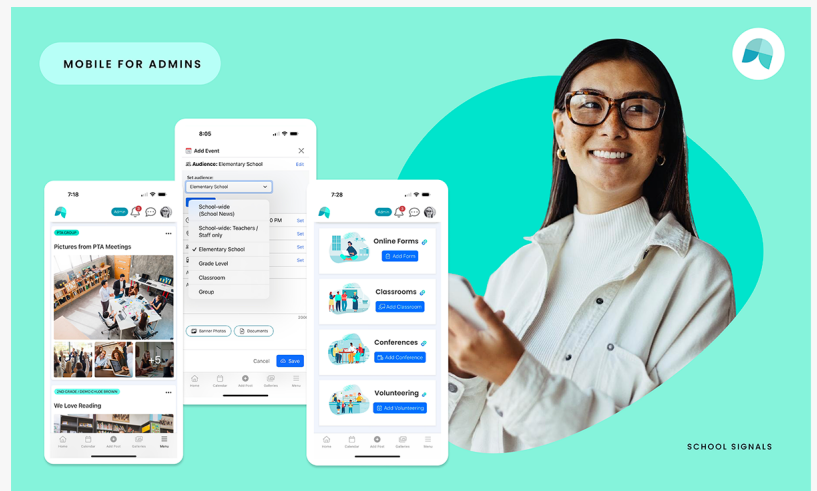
MOBILE FOR ADMINS

7:18

Admin

PTA GROUP

Pictures from PTA Meetings

+5

2ND GRADE / DEMO CLASS GROUPS

We Love Reading

Home Calendar Add Post Galleries Menu

8:05

Add Event

Audience: Elementary School Edit

Set audience:

Elementary School

School-wide (School News)

School-wide: Teachers / Staff only

✓ Elementary School

Grade Level

Classroom

Group

PM Set

Set

Set

Set

Banner Photos Documents

Cancel Save

Home Calendar Add Post Galleries Menu

7:28

Admin

Online Forms

Add Form

Classrooms

Add Classroom

Conferences

Add Conference

Volunteering

Add Volunteering

Home Calendar Add Post Galleries Menu

SCHOOL SIGNALS